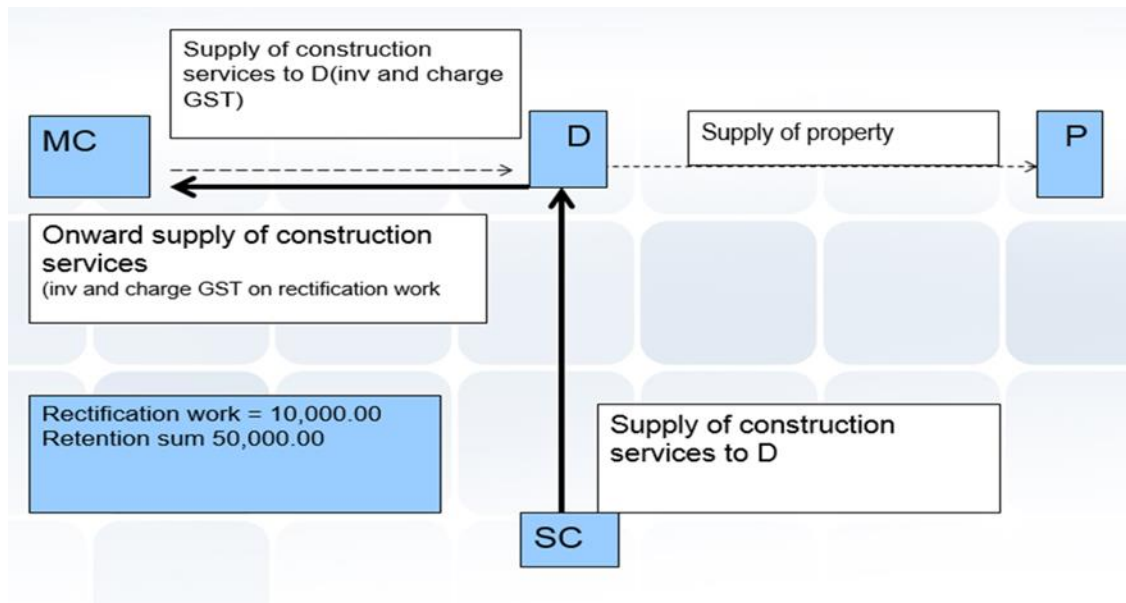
Supply of construction services to D(inv and charge GST)

MC

D

Supply of property

P

Onward supply of construction services
(inv and charge GST on rectification work

Rectification work = 10,000.00
Retention sum 50,000.00

Supply of construction services to D

SC